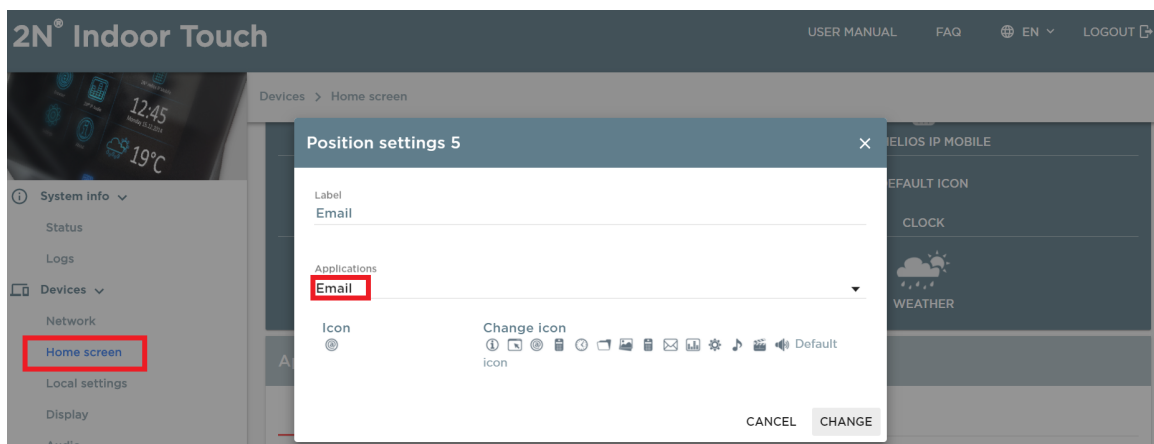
2N® Indoor Touch

USER MANUAL FAQ EN LOGOUT

12:45
19°C

System info
Status
Logs
Devices
Network
Home screen
Local settings
Display

Devices > Home screen

Position settings 5

Label
Email

Applications
Email

Icon

Change icon
Default icon

CANCEL CHANGE

HELIOS IP MOBILE
DEFAULT ICON
CLOCK
WEATHER